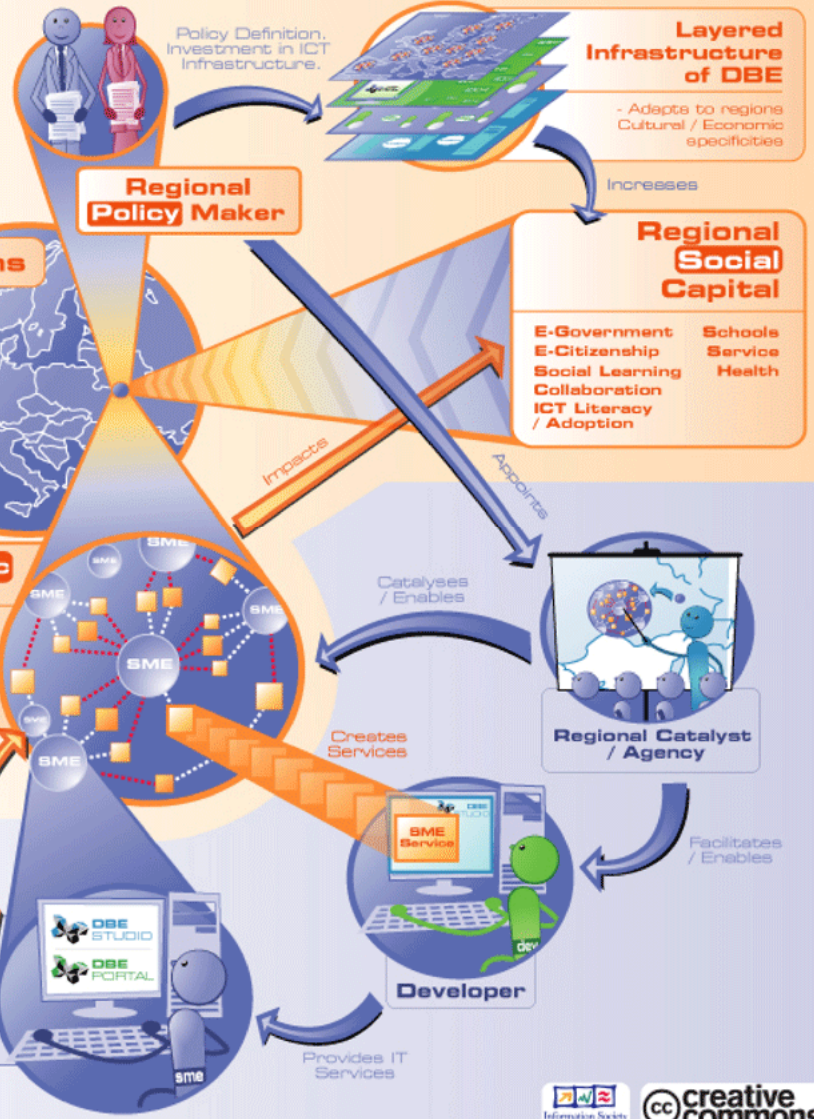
Policy Definition. Investment in ICT Infrastructure.

Layered Infrastructure of DBE

- Adapts to regions Cultural / Economic specificities

Regional Policy Maker

Increases

Regional Social Capital

ns

E-Government
E-Citizenship
Social Learning
Collaboration
ICT Literacy / Adoption

Schools
Service
Health

Impacts

Appoints

SME
SME
SME
SME
SME
SME
SME

Catalyses / Enables

Regional Catalyst / Agency

Creates Services

SME Service

DBE STUDIO

dev

Facilitates / Enables

DBE STUDIO
DBE PORTAL

sme

Developer

Provides IT Services

Information Society

creative commons